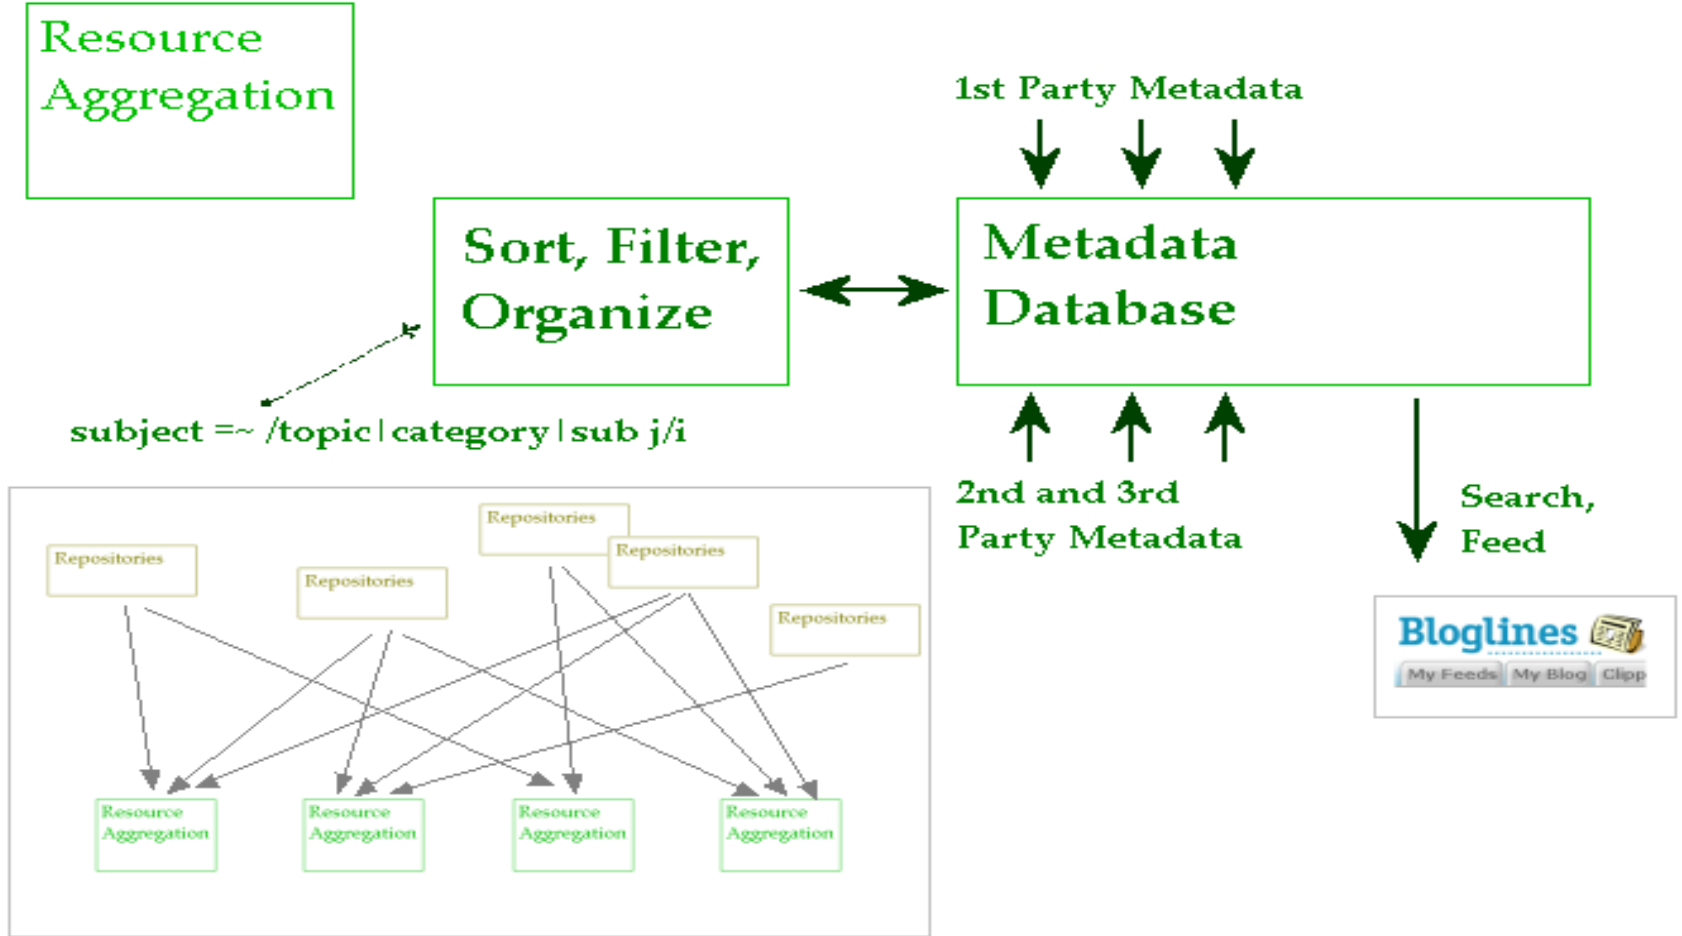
Resource Aggregation

1st Party Metadata

Sort, Filter, Organize

Metadata Database

subject =~ /topic|category|sub j/i

Repositories

Repositories

Repositories

Repositories

Repositories

Resource Aggregation

Resource Aggregation

Resource Aggregation

Resource Aggregation

2nd and 3rd Party Metadata

Search, Feed

Bloglines

My Feeds | My Blog | Clipp